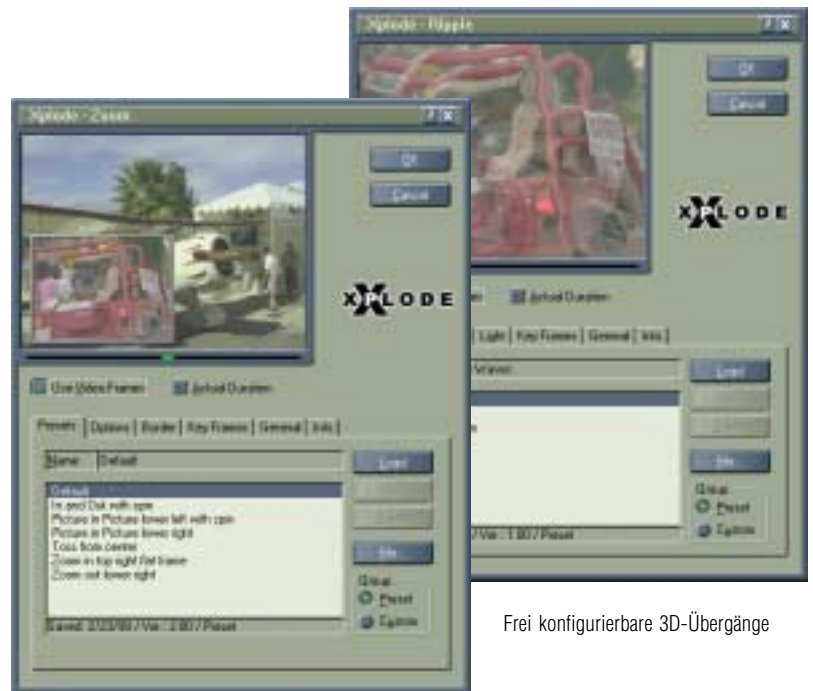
Xplode - Ripple

OK

Cancel

XPLODE

Actual Duration

Light | Key Frames | General | Info |

Load

File

Group
Preset
Custom

/ Ver : 1.80 / Preset

Xplode - Zoom

OK

Cancel

XPLODE

Use Video Frames    Actual Duration

Presets | Options | Border | Key Frames | General | Info |

Name: Default

Load

Default
In and Out with spin
Picture in Picture lower left with spin
Picture in Picture lower right
Toss from center
Zoom in top right flat frame
Zoom out lower right

File

Group
Preset
Custom

Saved: 3/23/99 / Ver : 2.80 / Preset

Frei konfigurierbare 3D-Übergänge